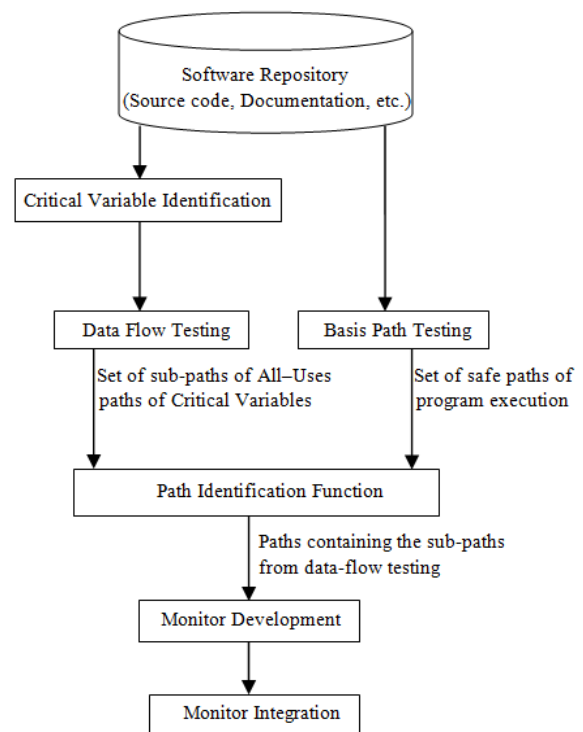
Software Repository
(Source code, Documentation, etc.)

Critical Variable Identification

Data Flow Testing

Basis Path Testing

Set of sub-paths of All–Uses paths of Critical Variables

Set of safe paths of program execution

Path Identification Function

Paths containing the sub-paths from data-flow testing

Monitor Development

Monitor Integration